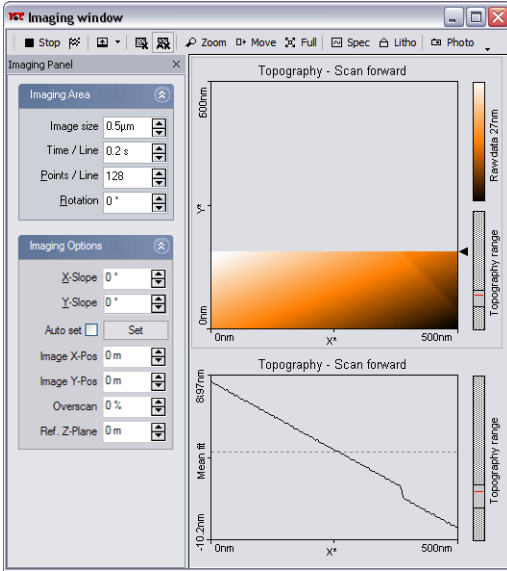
Imaging window

Stop Zoom Move Full Spec Litho Photo

Imaging Panel

Imaging Area

Image size 0.5µm
Time / Line 0.2 s
Points / Line 128
Rotation 0 °

Imaging Options

X-Slope 0 °
Y-Slope 0 °
Auto set Set
Image X-Pos 0 m
Image Y-Pos 0 m
Overscan 0 %
Ref. Z-Plane 0 m

Topography - Scan forward

500nm
Y*
0nm
0nm
X*
500nm
Raw data 27nm
Topography range

Topography - Scan forward

8.97nm
Mean fit
-10.2nm
0nm
X*
500nm
Topography range